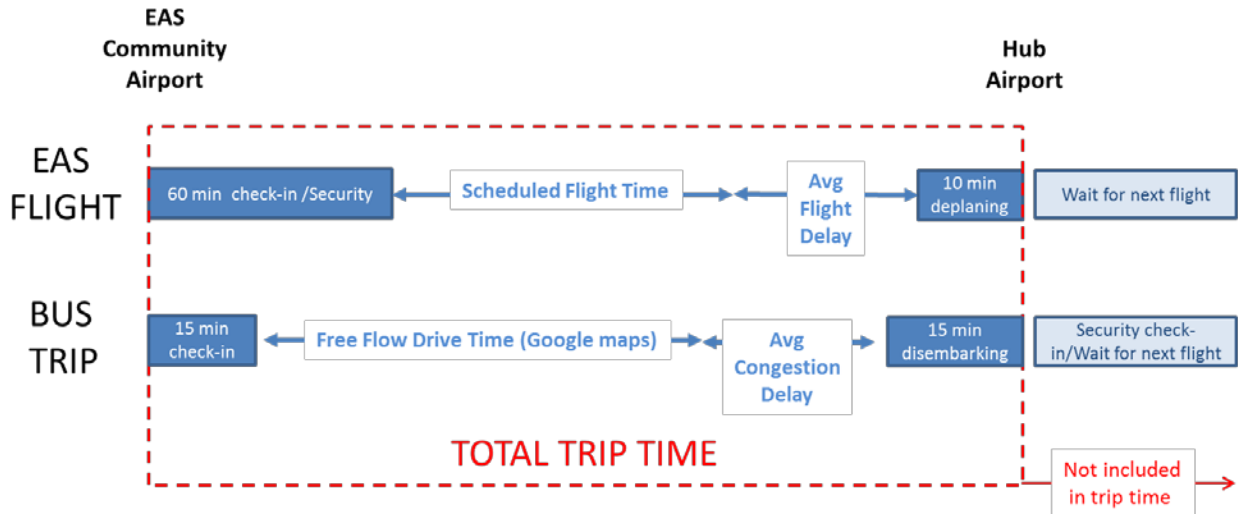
EAS Community Airport

Hub Airport

EAS FLIGHT

60 min check-in /Security

Scheduled Flight Time

Avg Flight Delay

10 min deplaning

Wait for next flight

BUS TRIP

15 min check-in

Free Flow Drive Time (Google maps)

Avg Congestion Delay

15 min disembarking

Security check-in/Wait for next flight

TOTAL TRIP TIME

Not included in trip time